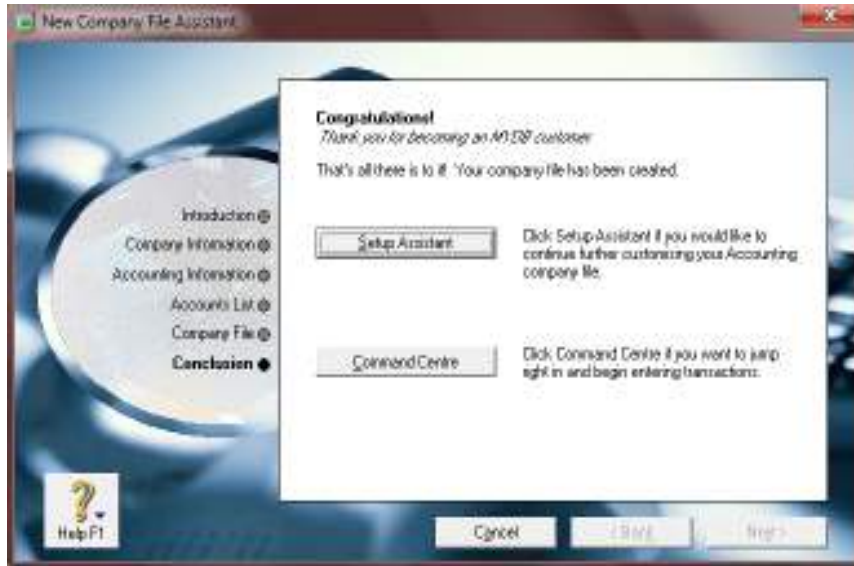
New Company File Assistant

Introduction
Company Information
Accounting Information
Accounts List
Company File
Conclusion

Congratulations!
Thank you for becoming an MYOB customer

That's all there is to it. Your company file has been created.

Setup Assistant

Click Setup Assistant if you would like to continue further customizing your Accounting company file.

Command Centre

Click Command Centre if you want to jump right in and begin entering transactions.

Help F1

Cancel

< Back

Next >